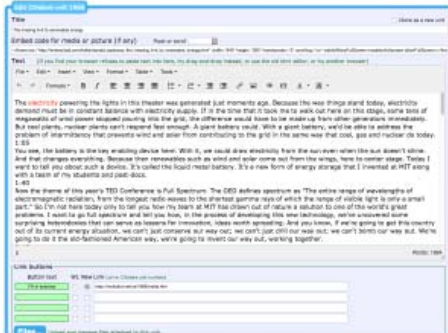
Add Citation with 1908

Title

The missing link to renewable energy

Embed code for media or picture (if any)

Text

File Edit Insert View Format Table Tools

The electricity powering the lights in this theater was generated just moments ago. Because the way things stand today, electricity demand must be in constant balance with electricity supply. If in the time that it took me to walk out here on this stage, some tens of megawatts of wind power stopped pouring into the grid, the difference would have to be made up from other generators immediately. But coal plants, nuclear plants can't respond fast enough. A giant battery could. With a giant battery, we'd be able to address the problem of intermittency that prevents wind and solar from contributing to the grid in the same way that coal, gas and nuclear do today.
1:03
You see, the battery is the key enabling device here. With it, we could draw electricity from the sun even when the sun doesn't shine. And that changes everything. Because then renewables such as wind and solar come out from the wings, here to center stage. Today I want to tell you about such a device. It's called the liquid metal battery. It's a new form of energy storage that I invented at MIT along with a team of my students and post-docs.
1:40
Now the theme of this year's TED Conference is Full Spectrum. The OED defines spectrum as "The entire range of wavelengths of electromagnetic radiation, from the longest radio waves to the shortest gamma rays of which the range of visible light is only a small part." So I'm not here today only to tell you how my team at MIT has drawn out of nature a solution to one of the world's great problems. I want to go full spectrum and tell you how, in the process of developing this new technology, we've uncovered some surprising heterodoxies that can serve as lessons for innovation, ideas worth spreading. And you know, if we're going to get this country out of its current energy situation, we can't just conserve our way out; we can't just drill our way out; we can't bomb our way out. We're going to do it the old-fashioned American way, we're going to invent our way out, working together.

Link buttons

Button text

TED

Files